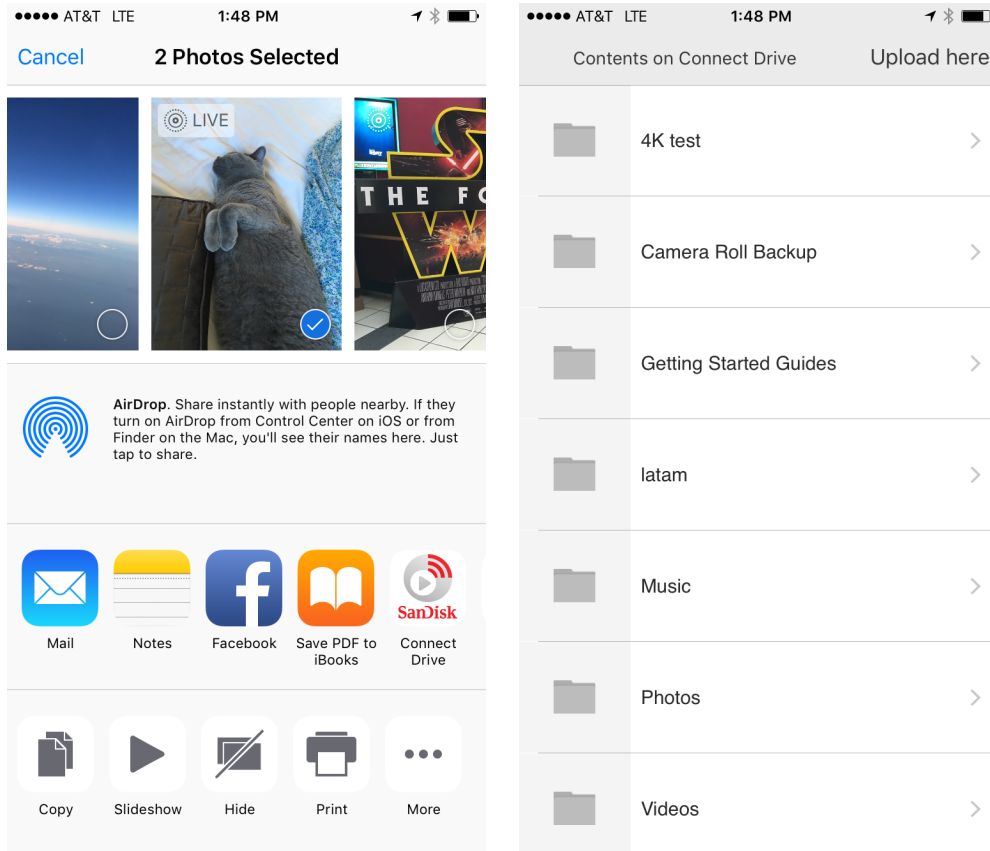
●●●●● AT&T LTE 1:48 PM

Cancel 2 Photos Selected

LIVE

THE FO

AirDrop. Share instantly with people nearby. If they turn on AirDrop from Control Center on iOS or from Finder on the Mac, you'll see their names here. Just tap to share.

Mail
Notes
Facebook
Save PDF to iBooks
SanDisk
Connect Drive

Copy
Slideshow
Hide
Print
More

●●●●● AT&T LTE 1:48 PM

Contents on Connect Drive
Upload here

4K test
Camera Roll Backup
Getting Started Guides
latam
Music
Photos
Videos